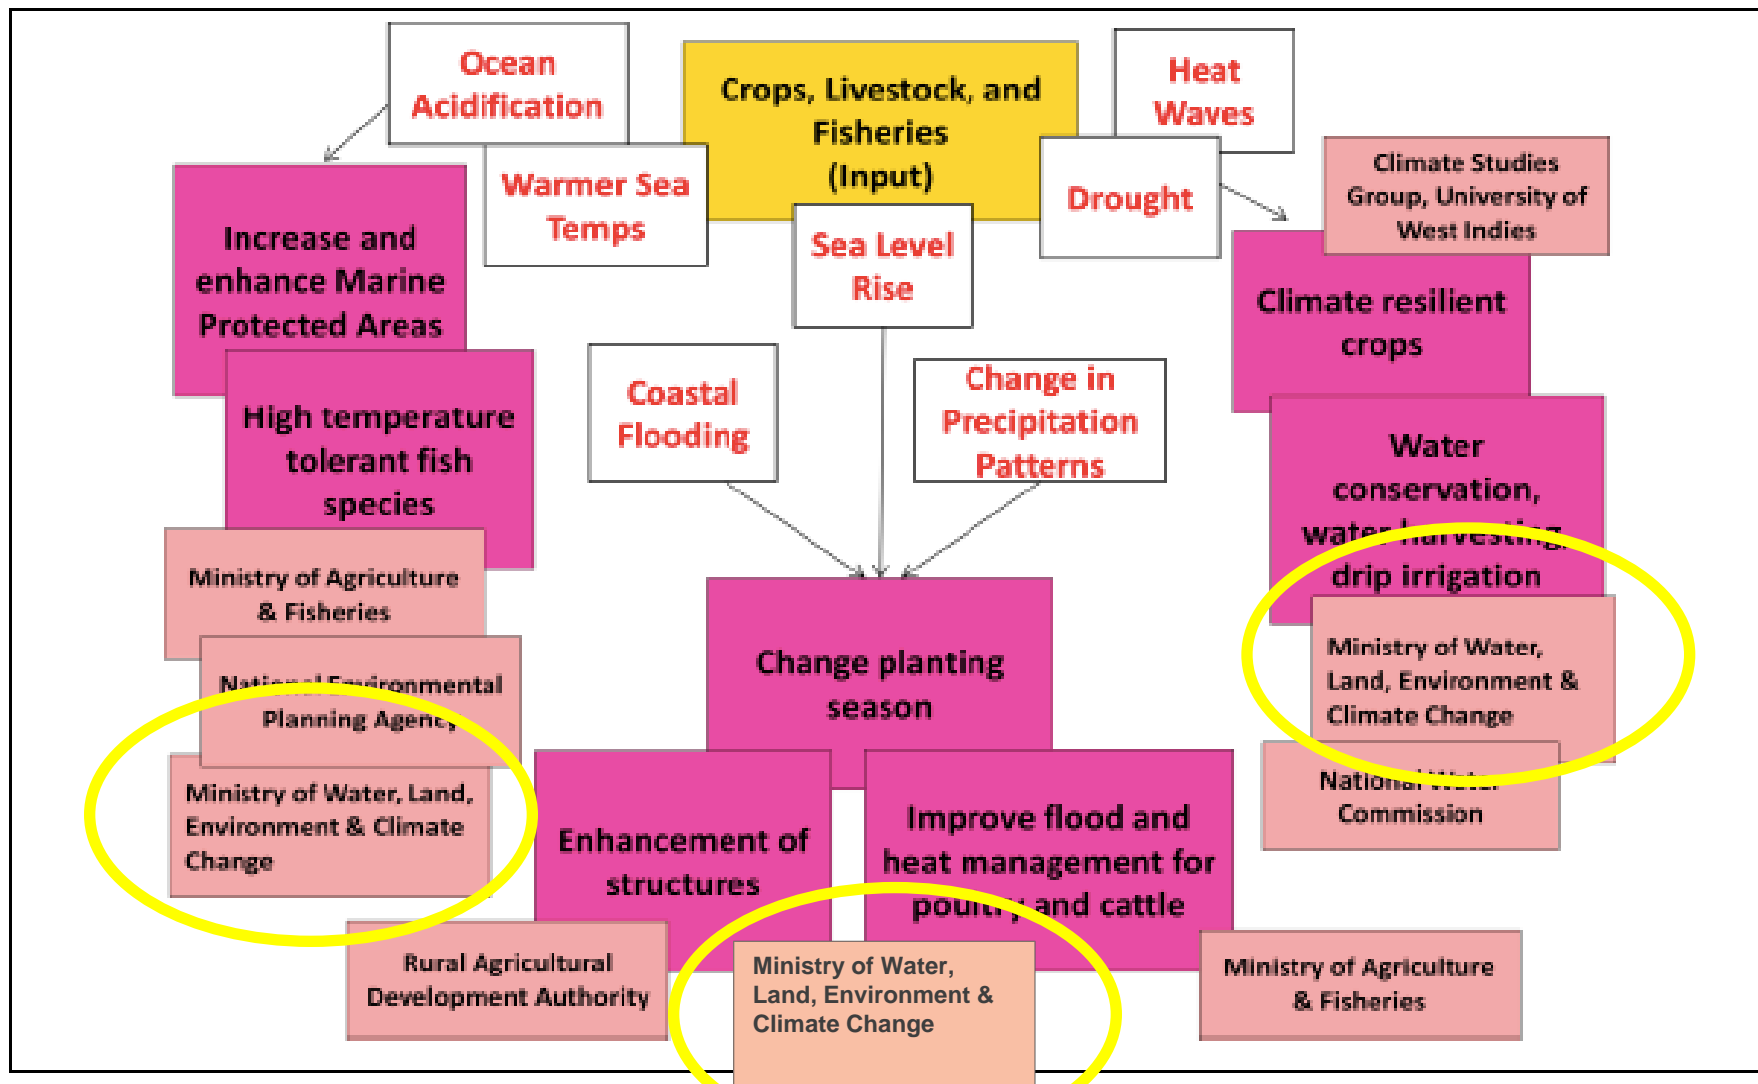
Ocean Acidification

Crops, Livestock, and Fisheries (Input)

Heat Waves

Warmer Sea Temps

Drought

Climate Studies Group, University of West Indies

Increase and enhance Marine Protected Areas

Sea Level Rise

Climate resilient crops

High temperature tolerant fish species

Coastal Flooding

Change in Precipitation Patterns

Water conservation, water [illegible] drip irrigation

Ministry of Agriculture & Fisheries

National Environmental Planning Agency

Change planting season

Ministry of Water, Land, Environment & Climate Change

National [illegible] Commission

Ministry of Water, Land, Environment & Climate Change

Enhancement of structures

Improve flood and heat management for poul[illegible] and cattle

Rural Agricultural Development Authority

Ministry of Water, Land, Environment & Climate Change

Ministry of Agriculture & Fisheries